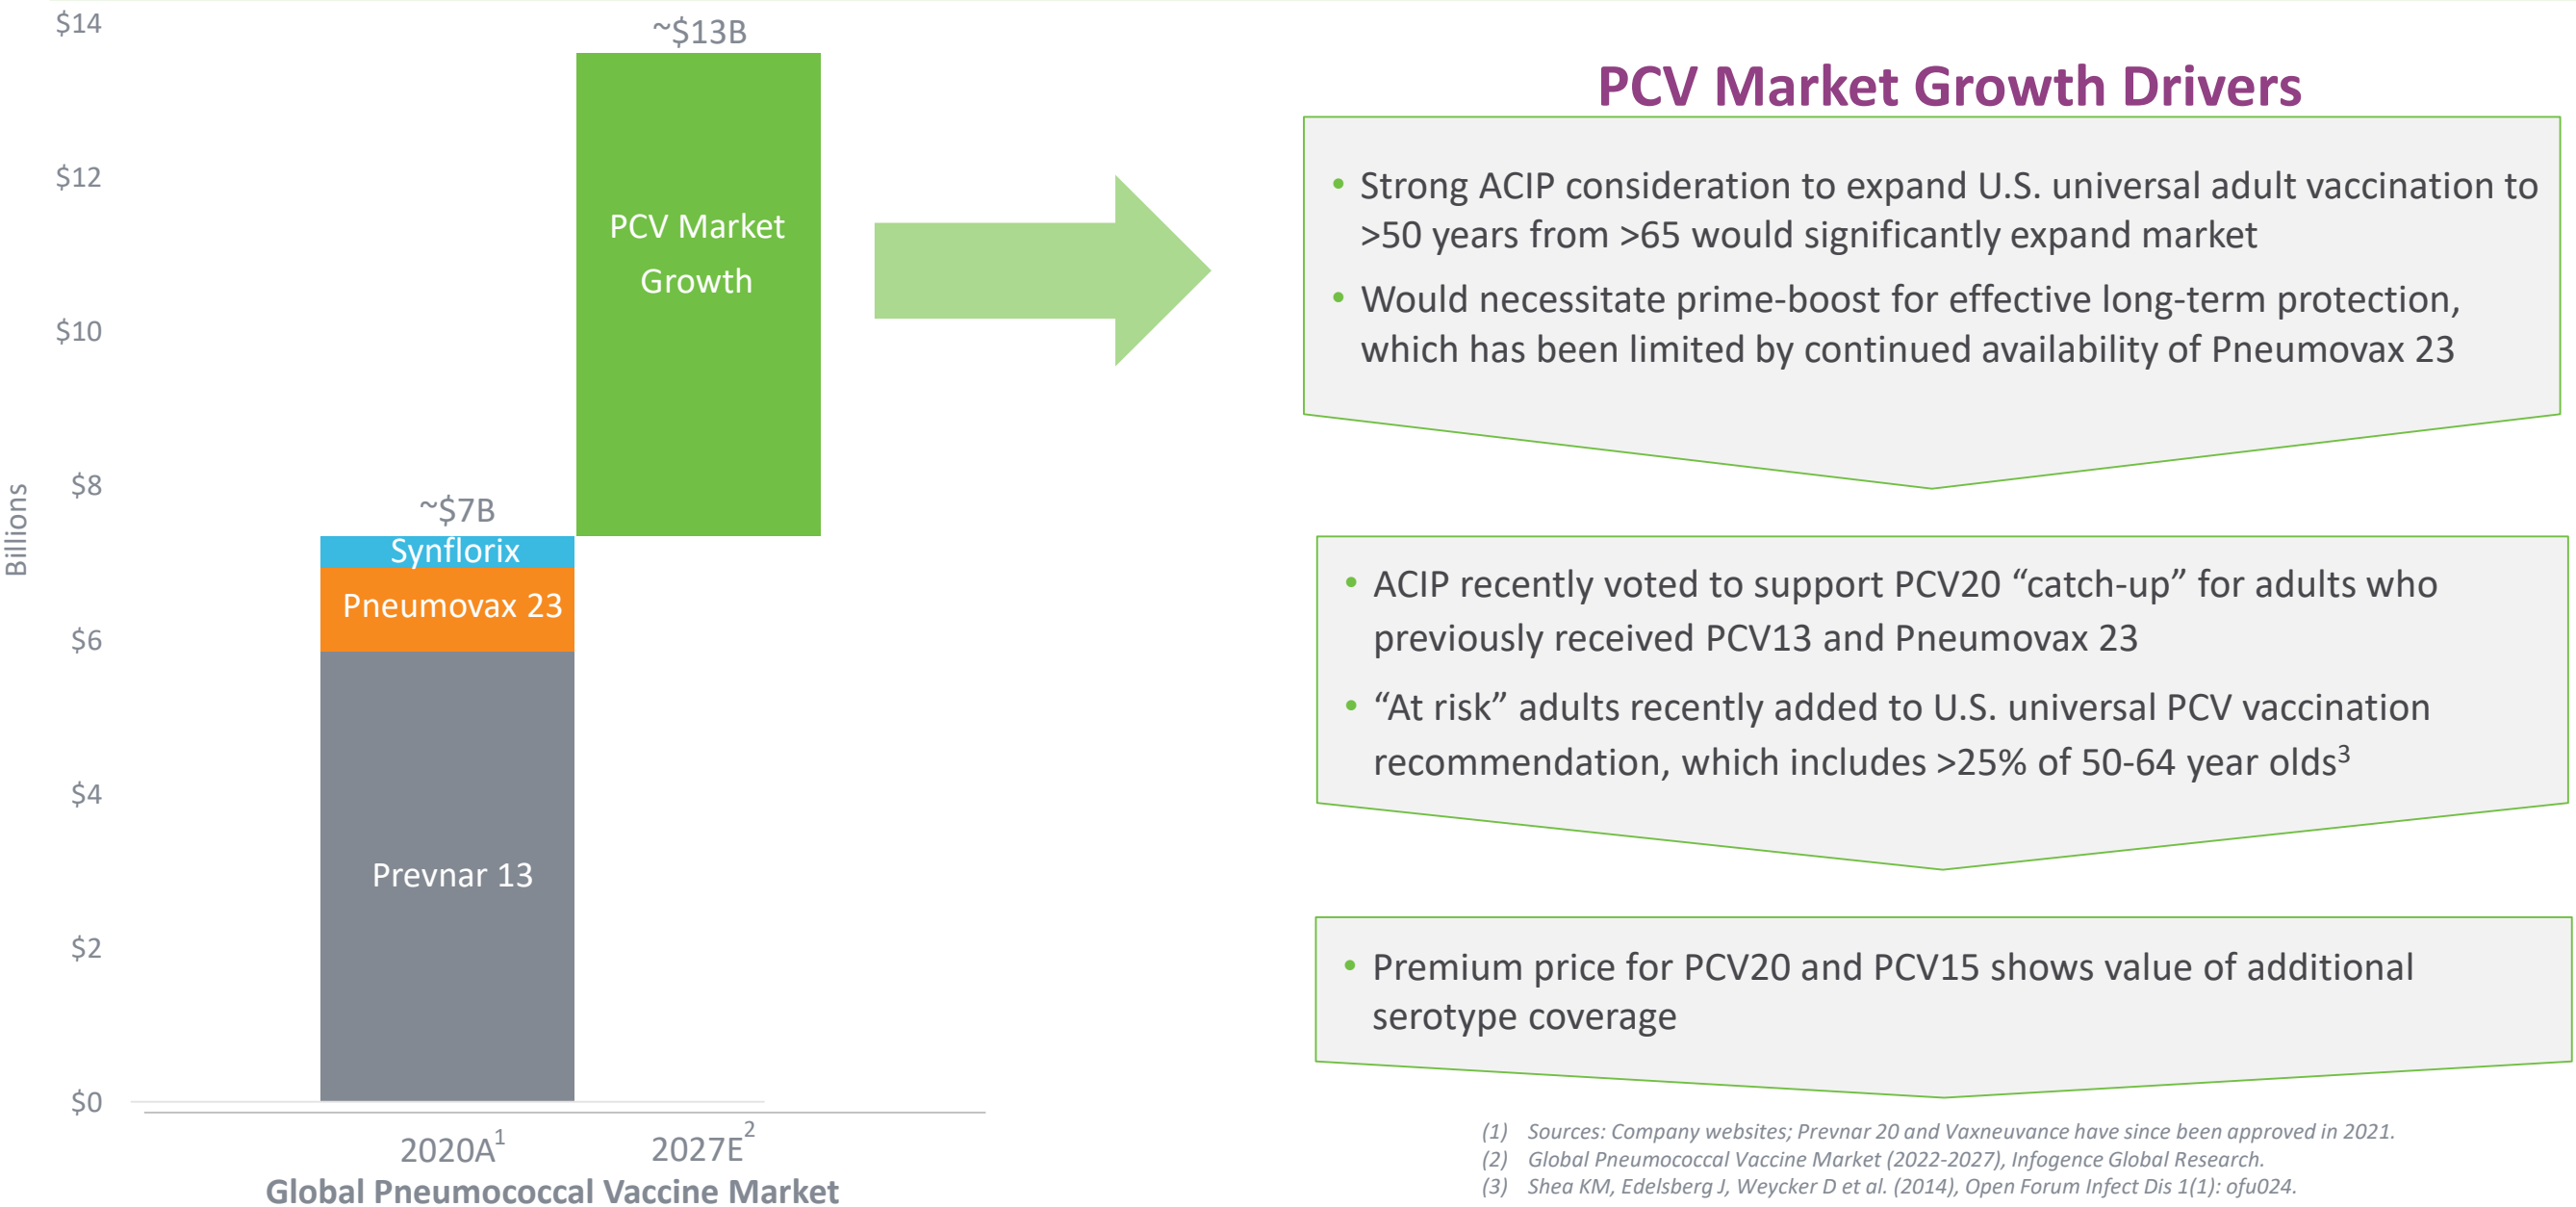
$14
$12
$10
$8
$6
$4
$2
$0

Billions

~$13B

PCV Market Growth

~$7B

Synflorix

Pneumovax 23

Prevnar 13

2020A$^1$ 2027E$^2$

Global Pneumococcal Vaccine Market

PCV Market Growth Drivers

• Strong ACIP consideration to expand U.S. universal adult vaccination to >50 years from >65 would significantly expand market

• Would necessitate prime-boost for effective long-term protection, which has been limited by continued availability of Pneumovax 23

• ACIP recently voted to support PCV20 “catch-up” for adults who previously received PCV13 and Pneumovax 23

• “At risk” adults recently added to U.S. universal PCV vaccination recommendation, which includes >25% of 50-64 year olds$^3$

• Premium price for PCV20 and PCV15 shows value of additional serotype coverage

(1) Sources: Company websites; Prevnar 20 and Vaxneuvance have since been approved in 2021.
(2) Global Pneumococcal Vaccine Market (2022-2027), Infogence Global Research.
(3) Shea KM, Edelsberg J, Weycker D et al. (2014), Open Forum Infect Dis 1(1): ofu024.